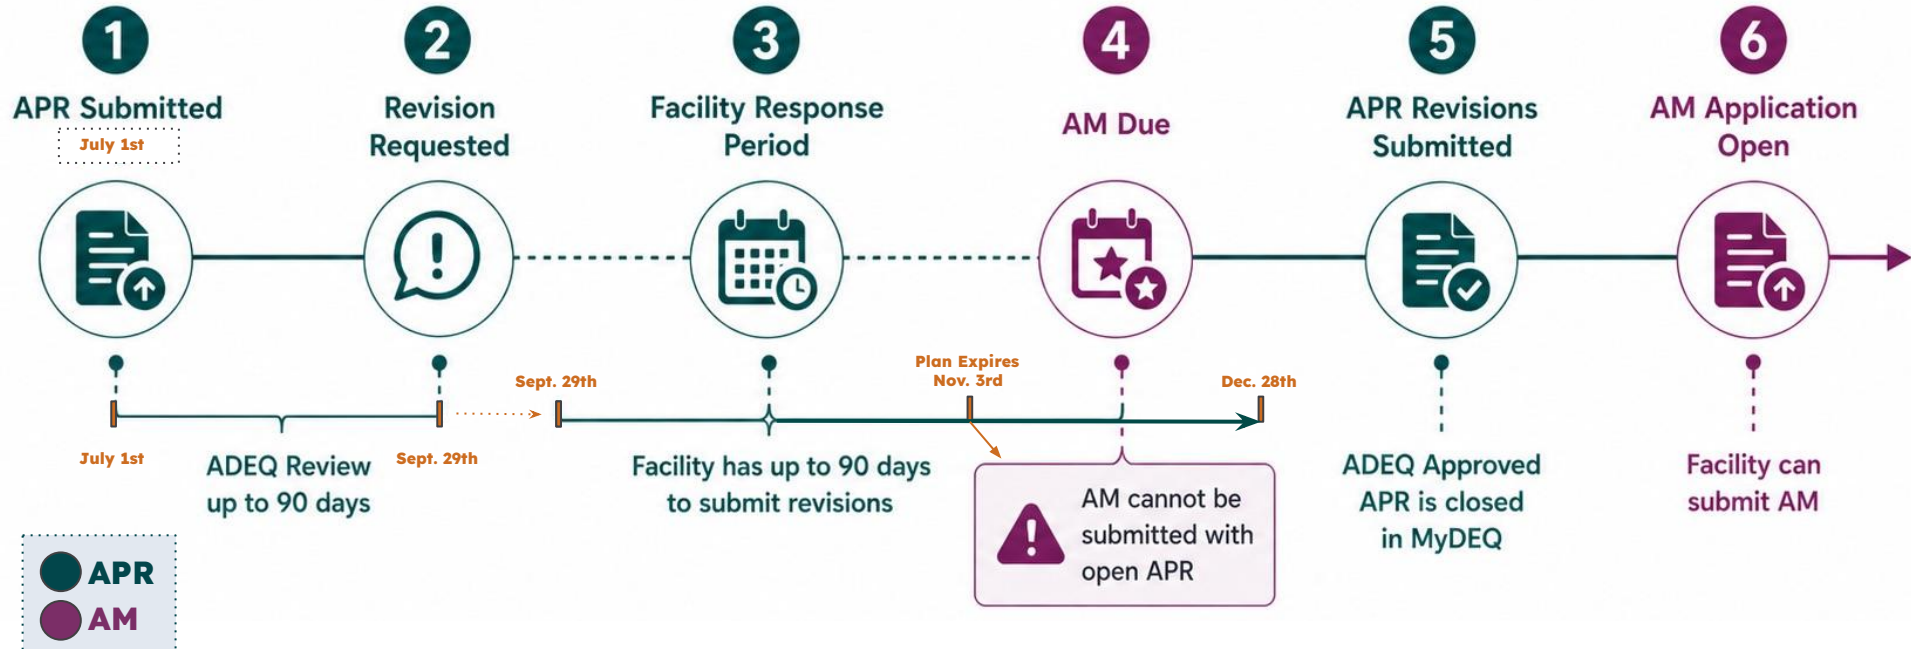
1
APR Submitted
July 1st

2
Revision Requested

3
Facility Response Period

4
AM Due

5
APR Revisions Submitted

6
AM Application Open

Sept. 29th

Plan Expires
Nov. 3rd

Dec. 28th

July 1st

ADEQ Review up to 90 days

Sept. 29th

Facility has up to 90 days to submit revisions

AM cannot be submitted with open APR

ADEQ Approved APR is closed in MyDEQ

Facility can submit AM

APR
AM